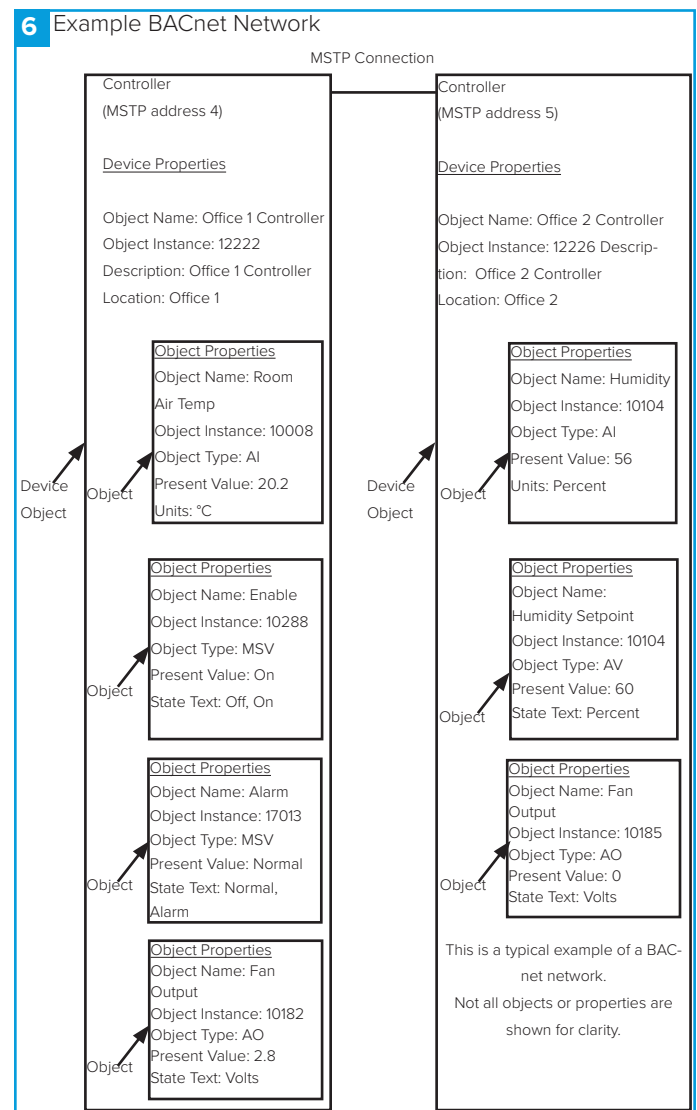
6 Example BACnet Network

MSTP Connection

Controller
(MSTP address 4)

Device Properties

Object Name: Office 1 Controller
Object Instance: 12222
Description: Office 1 Controller
Location: Office 1

Object Properties
Object Name: Room Air Temp
Object Instance: 10008
Object Type: AI
Present Value: 20.2
Units: °C

Device Object

Object

Object Properties
Object Name: Enable
Object Instance: 10288
Object Type: MSV
Present Value: On
State Text: Off, On

Object

Object Properties
Object Name: Alarm
Object Instance: 17013
Object Type: MSV
Present Value: Normal
State Text: Normal, Alarm

Object

Object Properties
Object Name: Fan Output
Object Instance: 10182
Object Type: AO
Present Value: 2.8
State Text: Volts

Object

Controller
(MSTP address 5)

Device Properties

Object Name: Office 2 Controller
Object Instance: 12226 Description: Office 2 Controller
Location: Office 2

Object Properties
Object Name: Humidity
Object Instance: 10104
Object Type: AI
Present Value: 56
Units: Percent

Device Object

Object

Object Properties
Object Name: Humidity Setpoint
Object Instance: 10104
Object Type: AV
Present Value: 60
State Text: Percent

Object

Object Properties
Object Name: Fan Output
Object Instance: 10185
Object Type: AO
Present Value: 0
State Text: Volts

Object

This is a typical example of a BACnet network.
Not all objects or properties are shown for clarity.